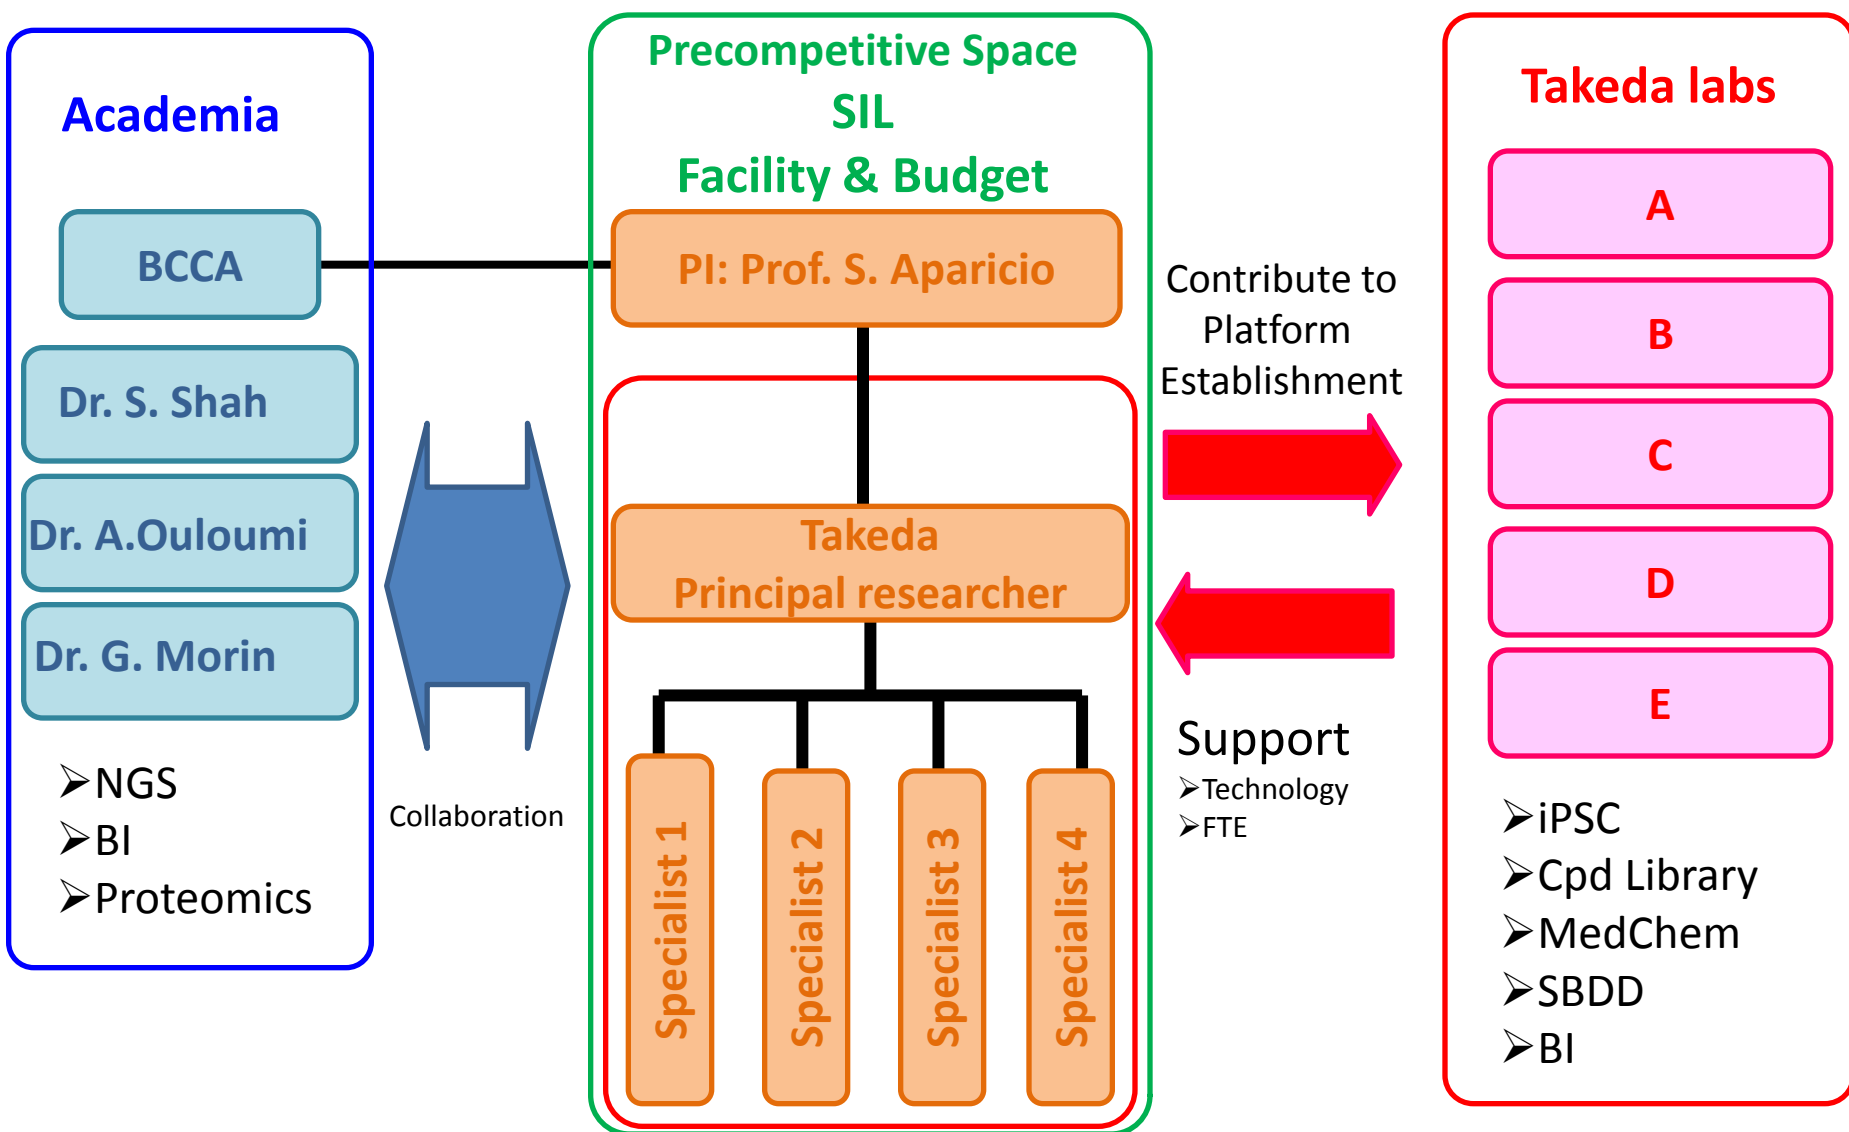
Academia

BCCA

Dr. S. Shah

Dr. A.Ouloumi

Dr. G. Morin

➢NGS
➢BI
➢Proteomics

Collaboration

Precompetitive Space
SIL
Facility & Budget

PI: Prof. S. Aparicio

Takeda
Principal researcher

Specialist 1

Specialist 2

Specialist 3

Specialist 4

Contribute to Platform Establishment

Support
➢Technology
➢FTE

Takeda labs

A

B

C

D

E

➢iPSC
➢Cpd Library
➢MedChem
➢SBDD
➢BI